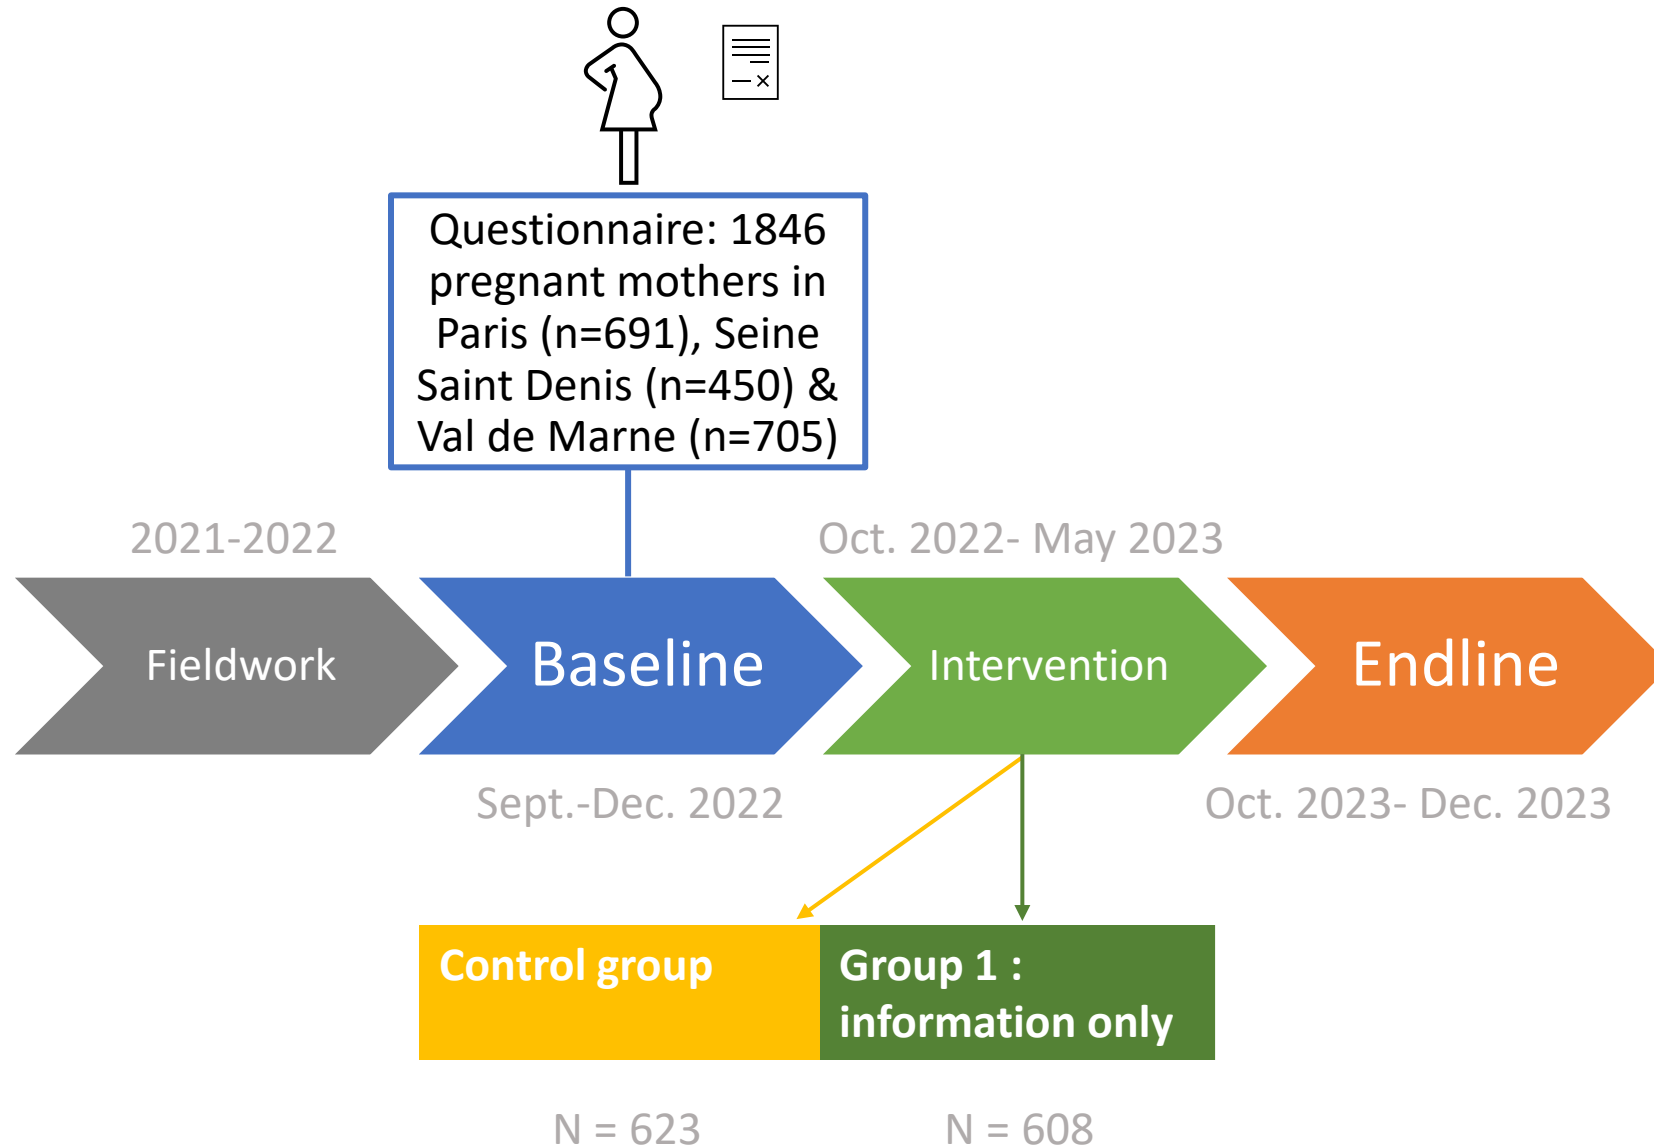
Questionnaire: 1846 pregnant mothers in Paris (n=691), Seine Saint Denis (n=450) & Val de Marne (n=705)

2021-2022

Oct. 2022- May 2023

Fieldwork

Baseline

Intervention

Endline

Sept.-Dec. 2022

Oct. 2023- Dec. 2023

Control group

Group 1 : information only

N = 623

N = 608